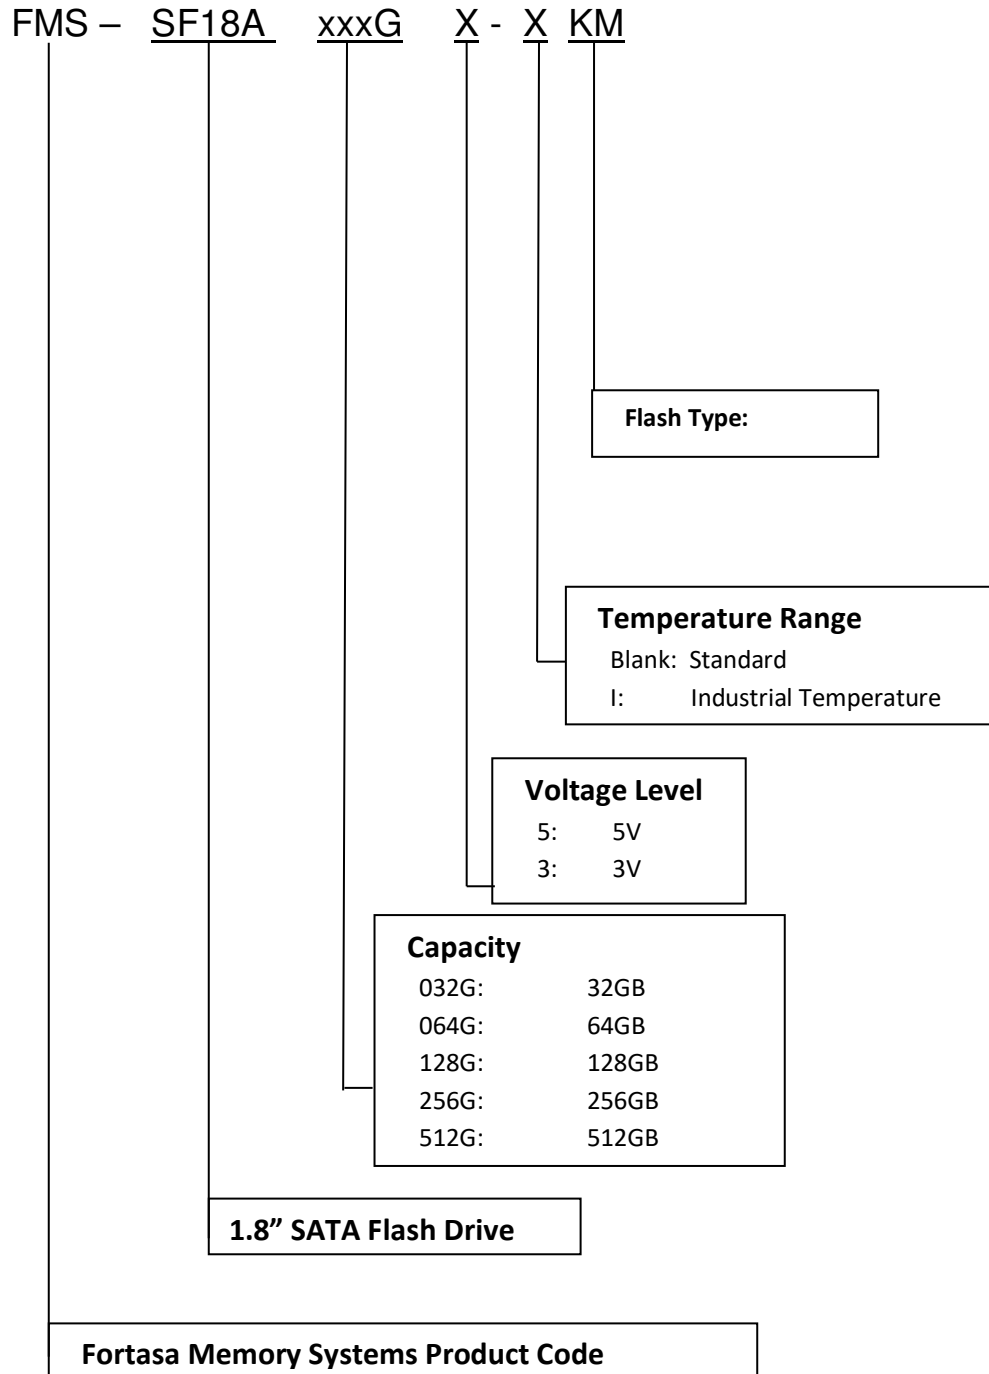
FMS – SF18A xxxG X - X KM

Flash Type:

Temperature Range
Blank: Standard
I: Industrial Temperature

Voltage Level
5: 5V
3: 3V

Capacity
032G: 32GB
064G: 64GB
128G: 128GB
256G: 256GB
512G: 512GB

1.8” SATA Flash Drive

Fortasa Memory Systems Product Code